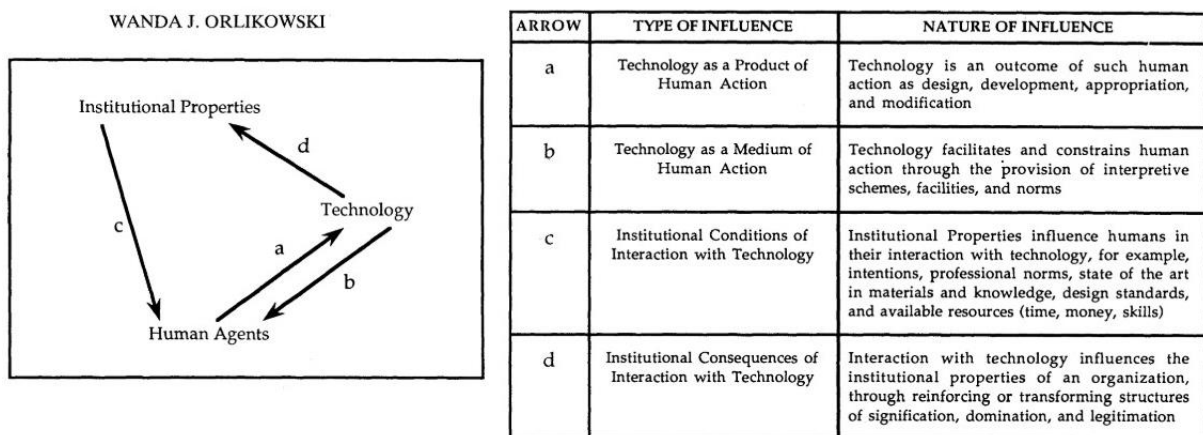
WANDA J. ORLIKOWSKI

Institutional Properties

d

Technology

c

a

b

Human Agents

| ARROW | TYPE OF INFLUENCE | NATURE OF INFLUENCE |
|---|---|---|
| a | Technology as a Product of Human Action | Technology is an outcome of such human action as design, development, appropriation, and modification |
| b | Technology as a Medium of Human Action | Technology facilitates and constrains human action through the provision of interpretive schemes, facilities, and norms |
| c | Institutional Conditions of Interaction with Technology | Institutional Properties influence humans in their interaction with technology, for example, intentions, professional norms, state of the art in materials and knowledge, design standards, and available resources (time, money, skills) |
| d | Institutional Consequences of Interaction with Technology | Interaction with technology influences the institutional properties of an organization, through reinforcing or transforming structures of signification, domination, and legitimation |